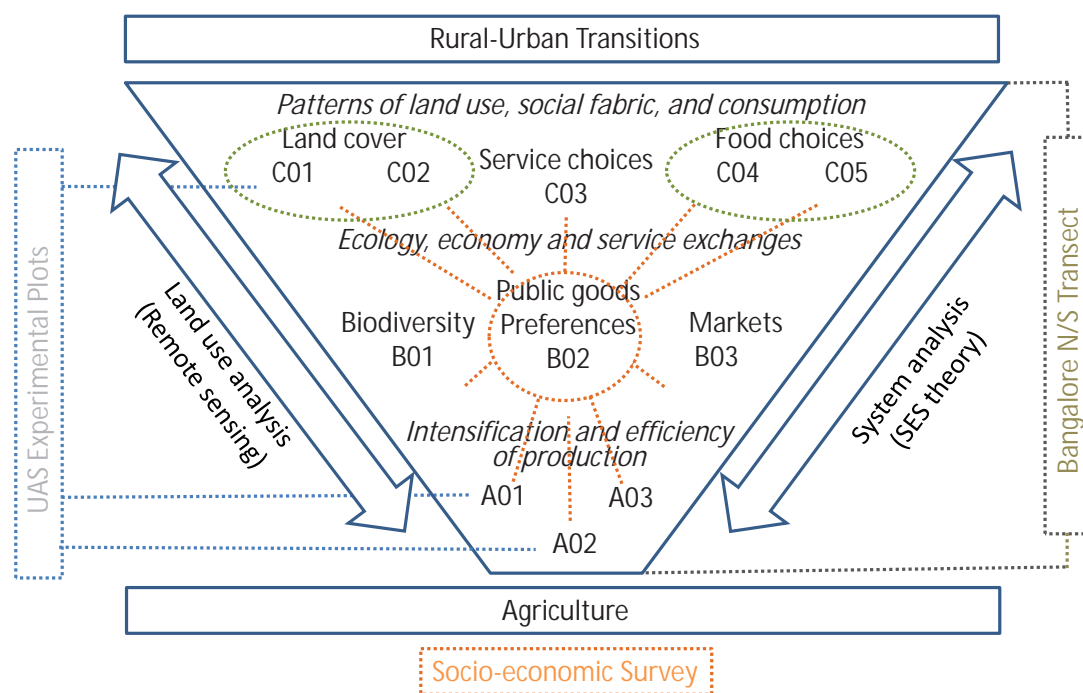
Rural-Urban Transitions

Patterns of land use, social fabric, and consumption

Land cover
C01 C02

Service choices
C03

Food choices
C04 C05

Ecology, economy and service exchanges

UAS Experimental Plots

Land use analysis
(Remote sensing)

Public goods
Preferences
B02

Biodiversity
B01

Markets
B03

System analysis
(SES theory)

Bangalore N/S Transect

Intensification and efficiency of production

A01
A03
A02

Agriculture

Socio-economic Survey